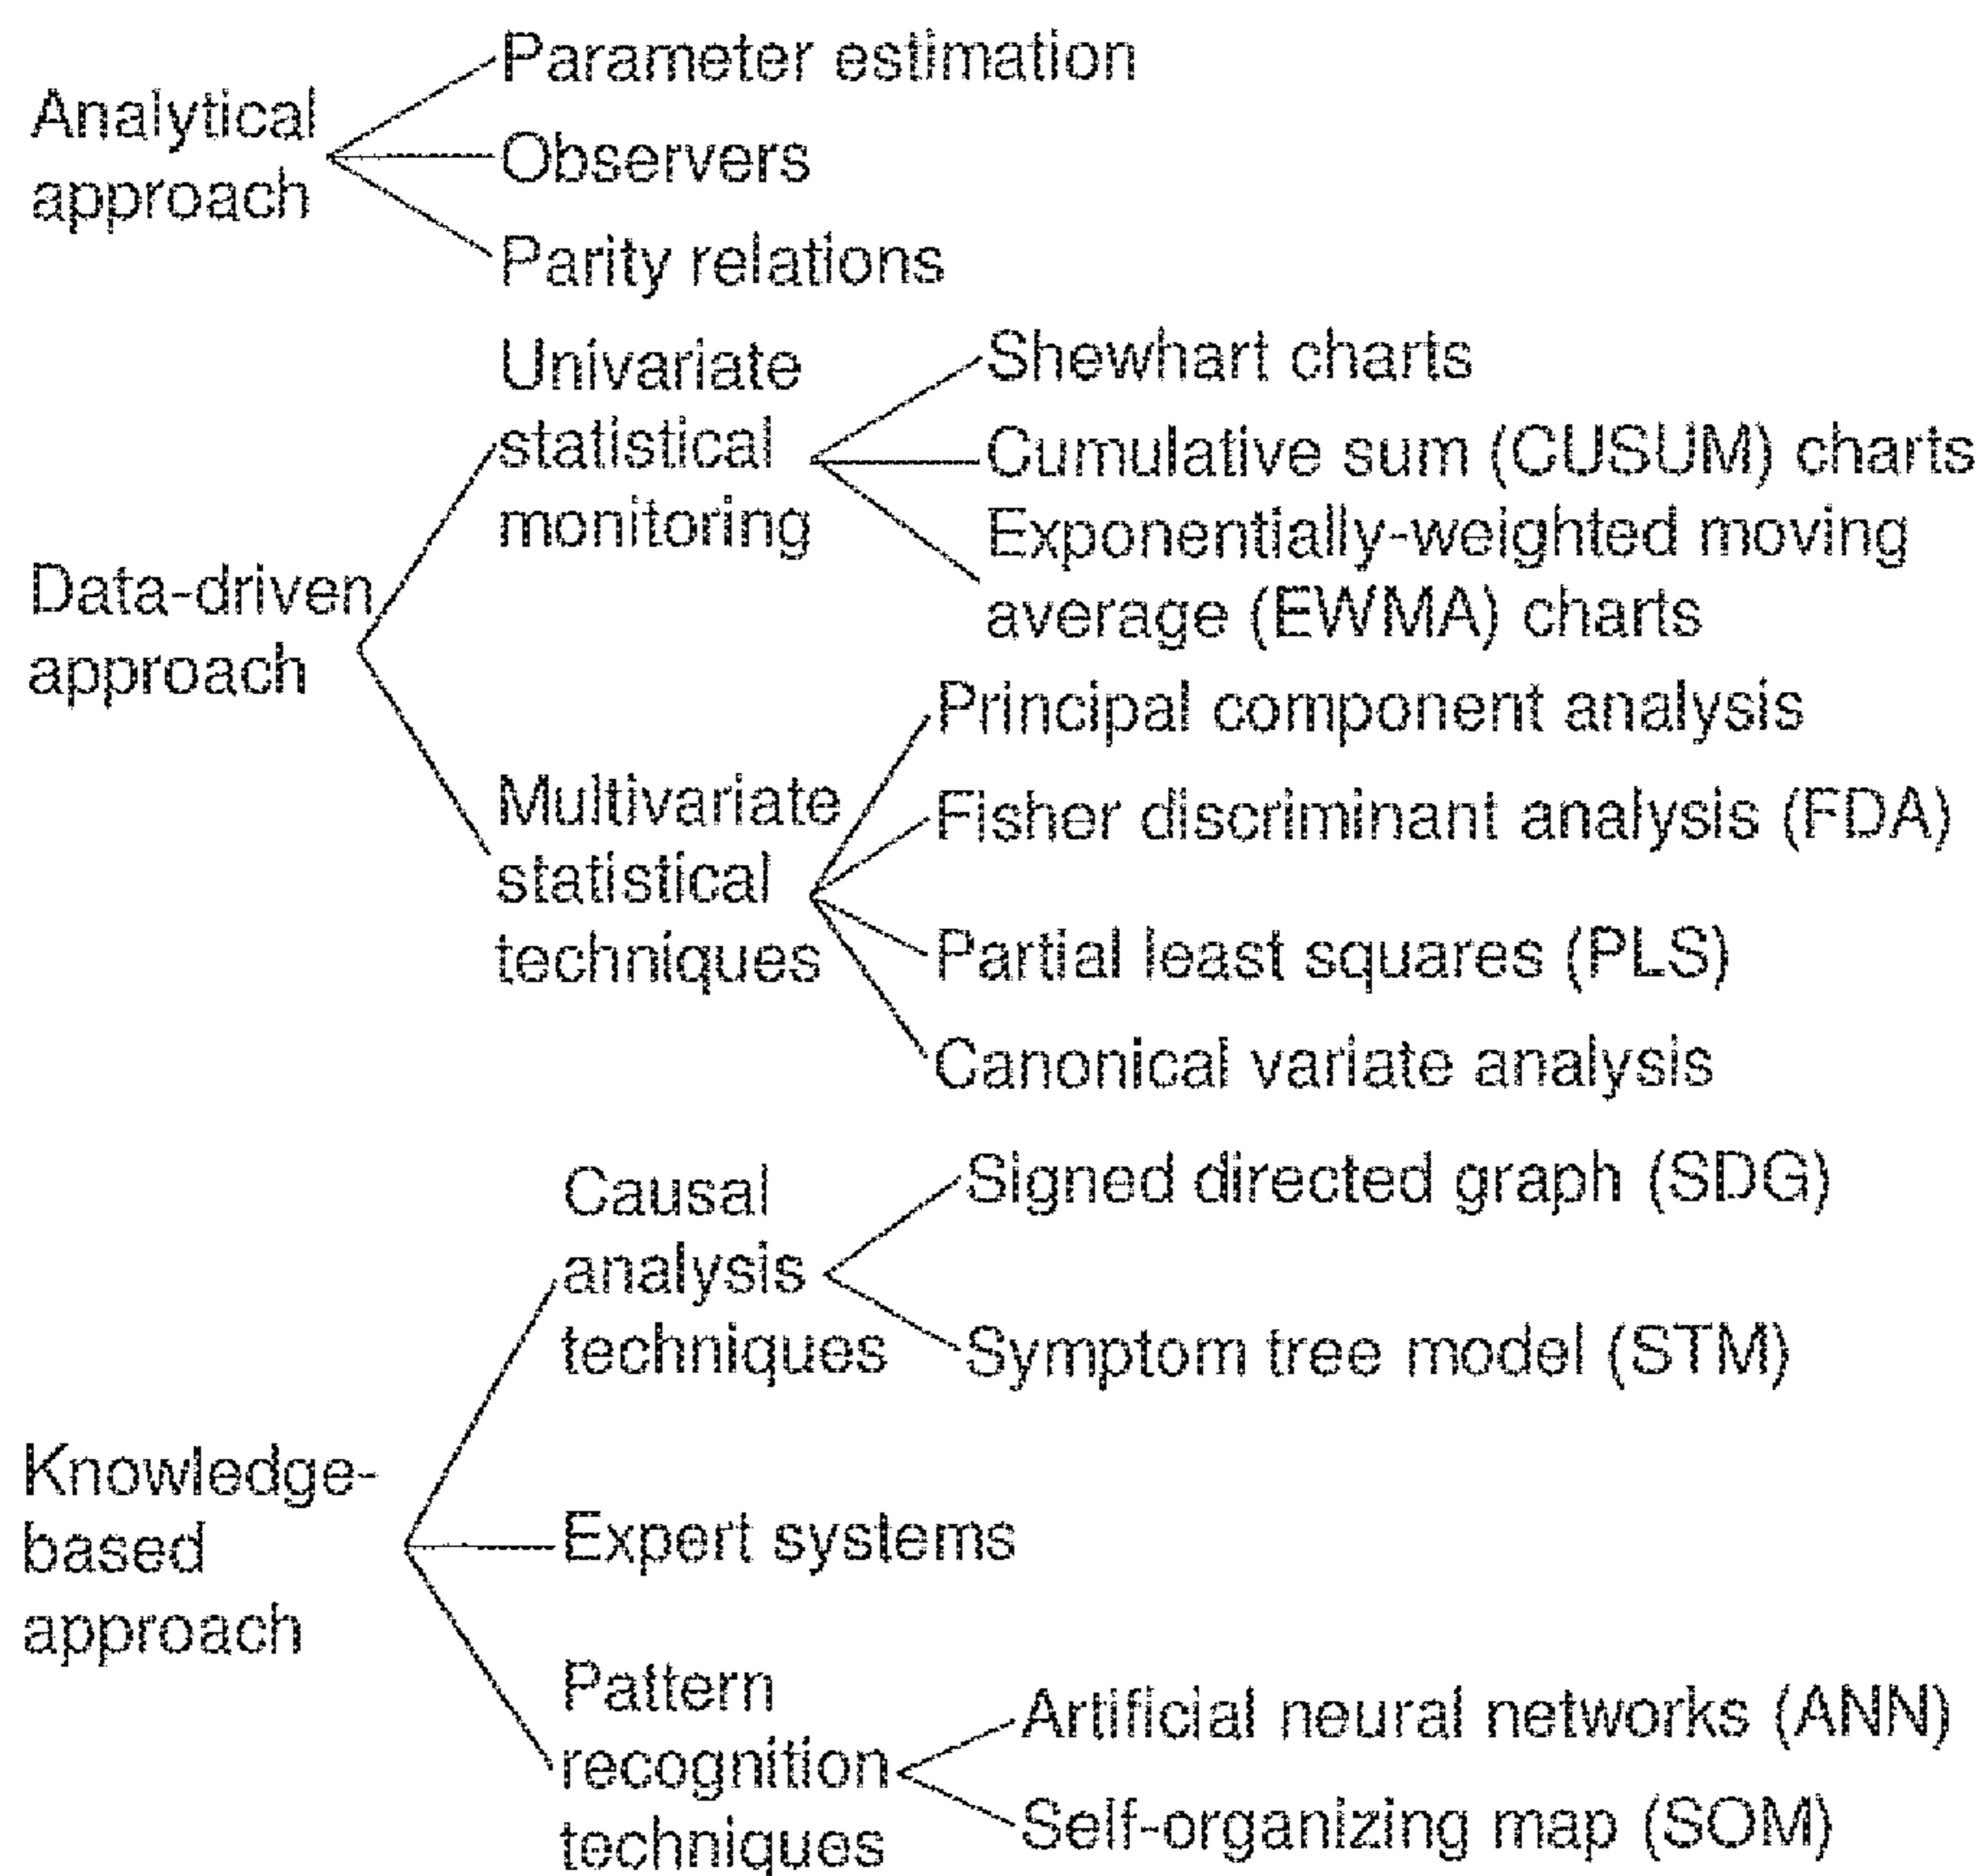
Analytical approach

Parameter estimation

Observers

Parity relations

Data-driven approach

Univariate statistical monitoring

Shewhart charts

Cumulative sum (CUSUM) charts

Exponentially-weighted moving average (EWMA) charts

Multivariate statistical techniques

Principal component analysis

Fisher discriminant analysis (FDA)

Partial least squares (PLS)

Canonical variate analysis

Knowledge-based approach

Causal analysis techniques

Signed directed graph (SDG)

Symptom tree model (STM)

Expert systems

Pattern recognition techniques

Artificial neural networks (ANN)

Self-organizing map (SOM)